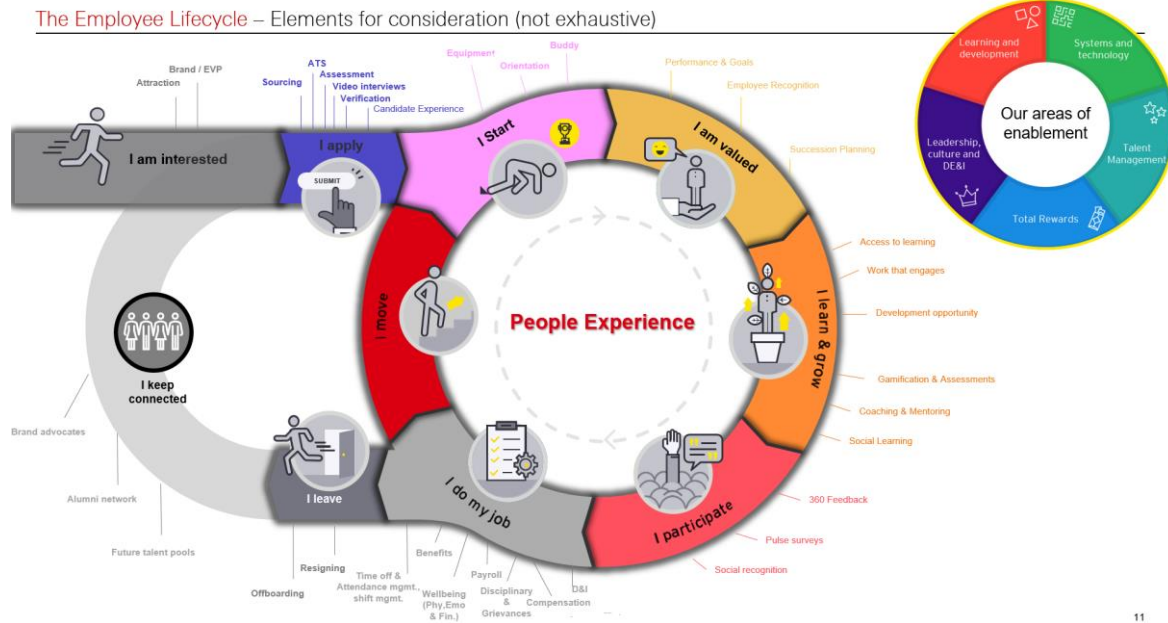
The Employee Lifecycle – Elements for consideration (not exhaustive)

Attraction
Brand / EVP
Sourcing
ATS
Assessment
Video interviews
Verification
Candidate Experience
Equipment
Buddy
Orientation
Performance & Goals
Employee Recognition
Succession Planning

I am interested
I apply
SUBMIT
I Start
I am valued
I learn & grow
I participate
I do my job
I leave
I move
I keep connected

People Experience

Access to learning
Work that engages
Development opportunity
Gamification & Assessments
Coaching & Mentoring
Social Learning
360 Feedback
Pulse surveys
Social recognition

Brand advocates
Alumni network
Future talent pools

Offboarding
Resigning
Time off & Attendance mgmt., shift mgmt.
Benefits
Wellbeing (Phy,Emo & Fin.)
Payroll
Disciplinary & Grievances
Compensation
D&I

Our areas of enablement
Learning and development
Systems and technology
Talent Management
Total Rewards
Leadership, culture and DE&I

11